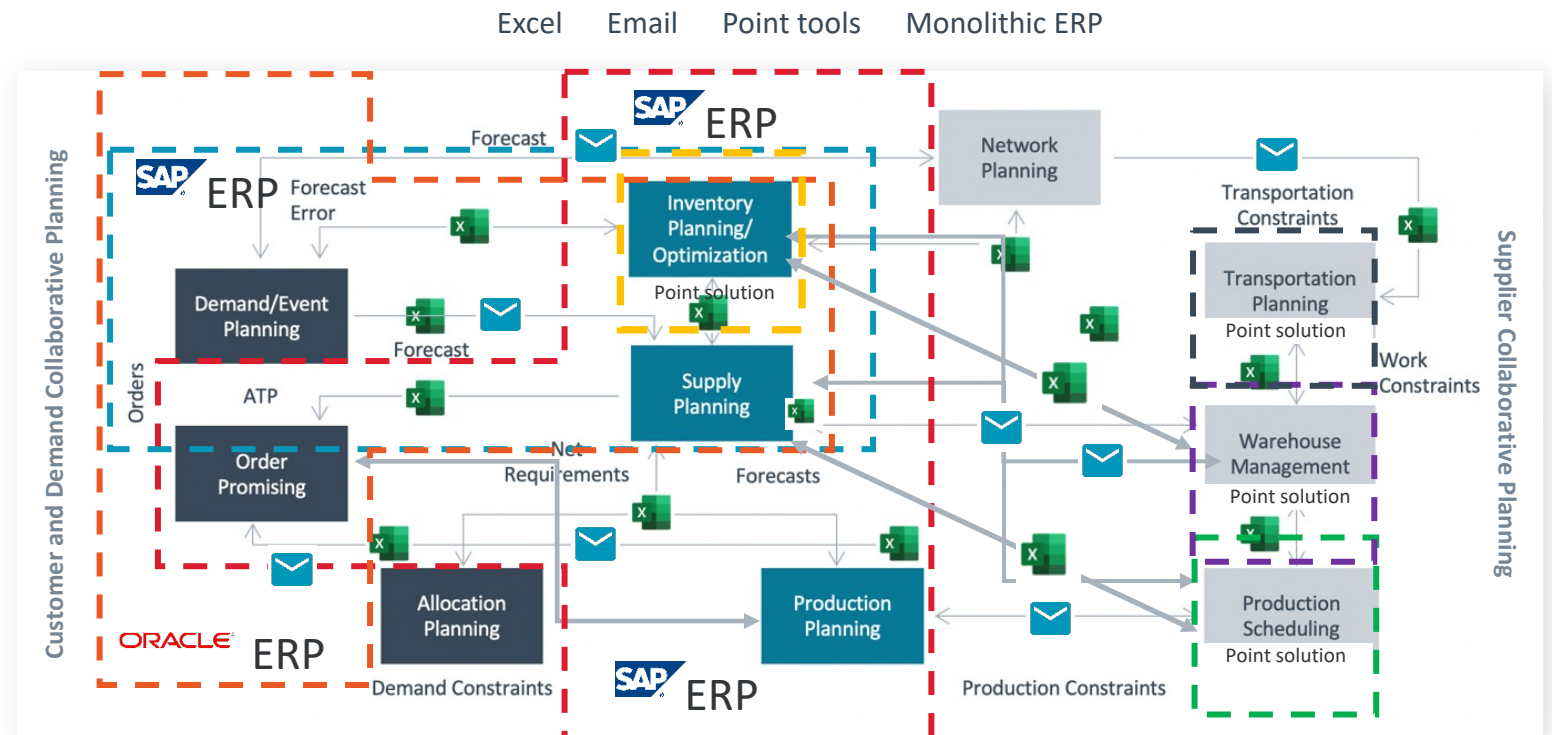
Excel Email Point tools Monolithic ERP

Customer and Demand Collaborative Planning

SAP ERP

Forecast

Forecast Error

Demand/Event Planning

Forecast

Orders

ATP

Order Promising

Net Requirements

Allocation Planning

Demand Constraints

ORACLE ERP

SAP ERP

Inventory Planning/ Optimization

Point solution

Supply Planning

Forecasts

Production Planning

SAP ERP

Network Planning

Transportation Constraints

Transportation Planning

Point solution

Work Constraints

Warehouse Management

Point solution

Production Scheduling

Point solution

Production Constraints

Supplier Collaborative Planning